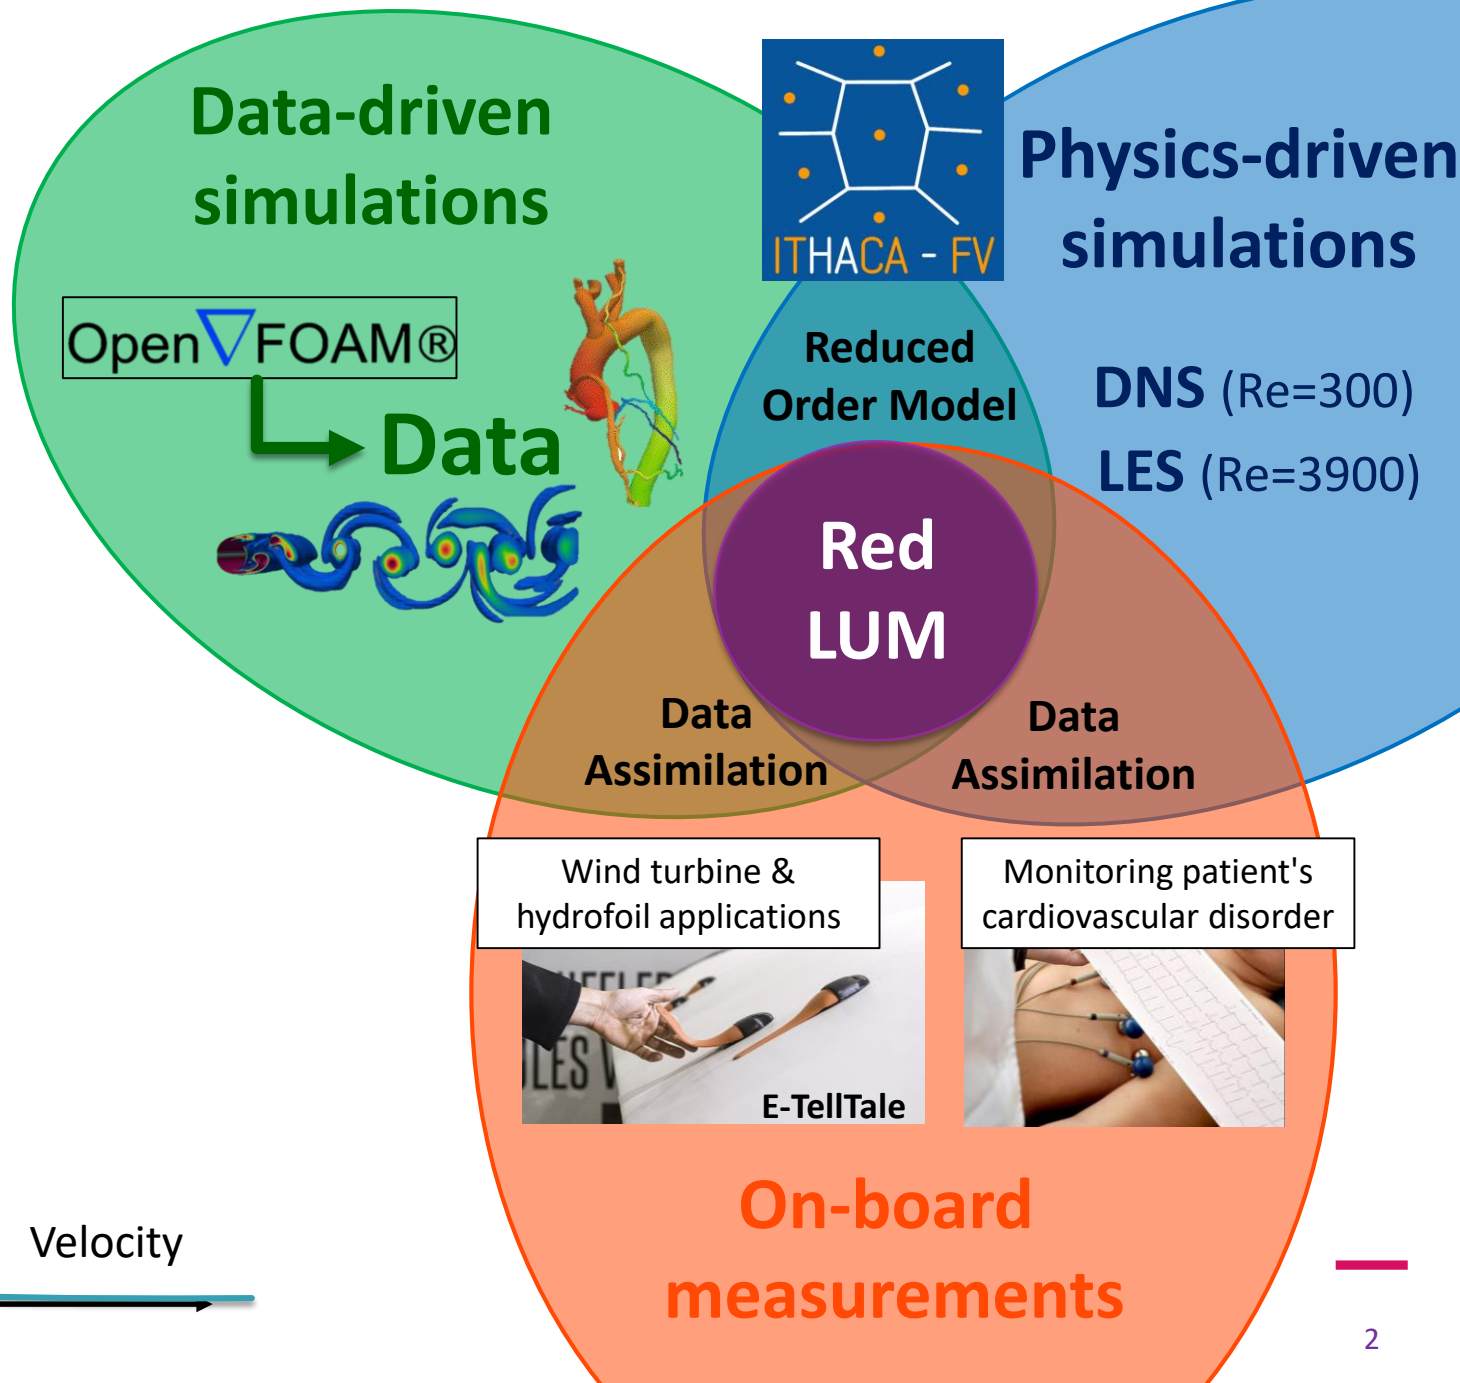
Data-driven simulations

OpenFOAM®

Data

ITHACA - FV

Physics-driven simulations

Reduced Order Model

DNS (Re=300)

LES (Re=3900)

Red LUM

Data Assimilation

Data Assimilation

Wind turbine & hydrofoil applications

E-TellTale

Monitoring patient's cardiovascular disorder

On-board measurements

Velocity

2